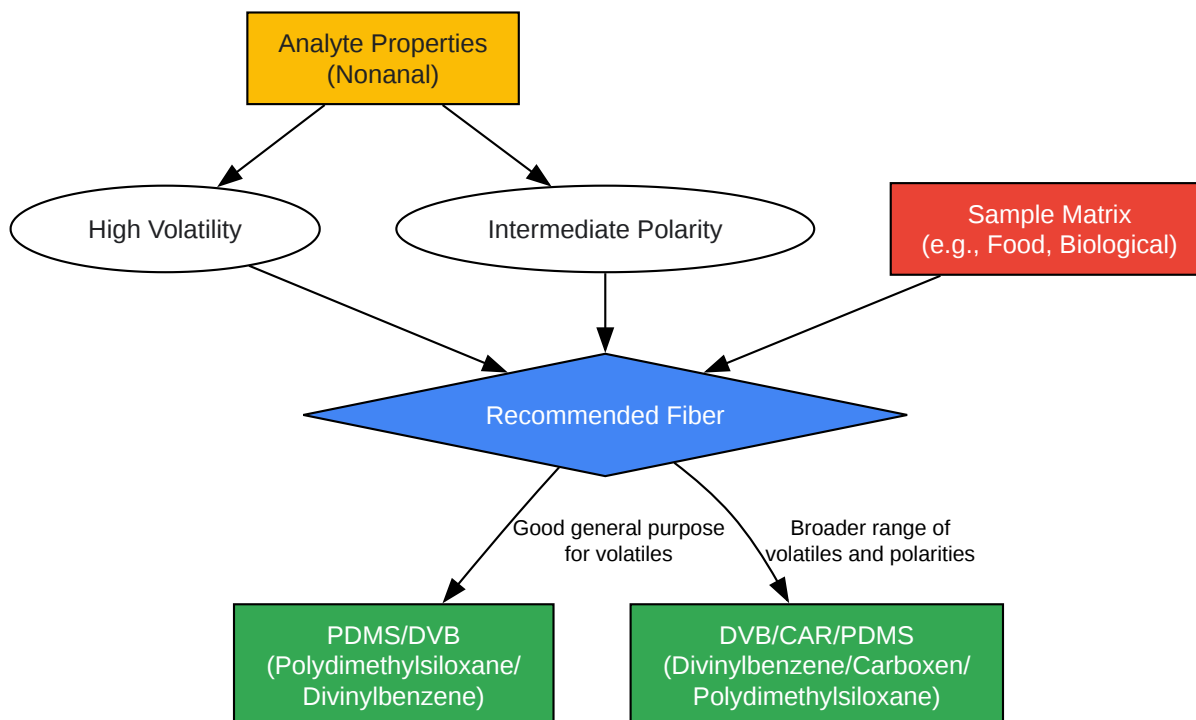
Analyte Properties
(Nonanal)

High Volatility

Intermediate Polarity

Sample Matrix
(e.g., Food, Biological)

Recommended Fiber

Good general purpose
for volatiles

Broader range of
volatiles and polarities

PDMS/DVB
(Polydimethylsiloxane/
Divinylbenzene)

DVB/CAR/PDMS
(Divinylbenzene/Carboxen/
Polydimethylsiloxane)